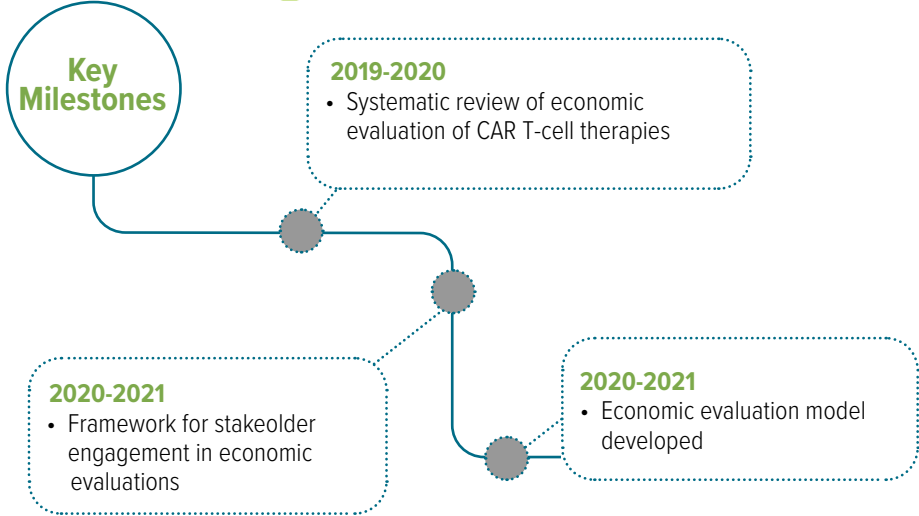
Key Milestones

2019-2020
• Systematic review of economic evaluation of CAR T-cell therapies

2020-2021
• Framework for stakeolder engagement in economic evaluations

2020-2021
• Economic evaluation model developed